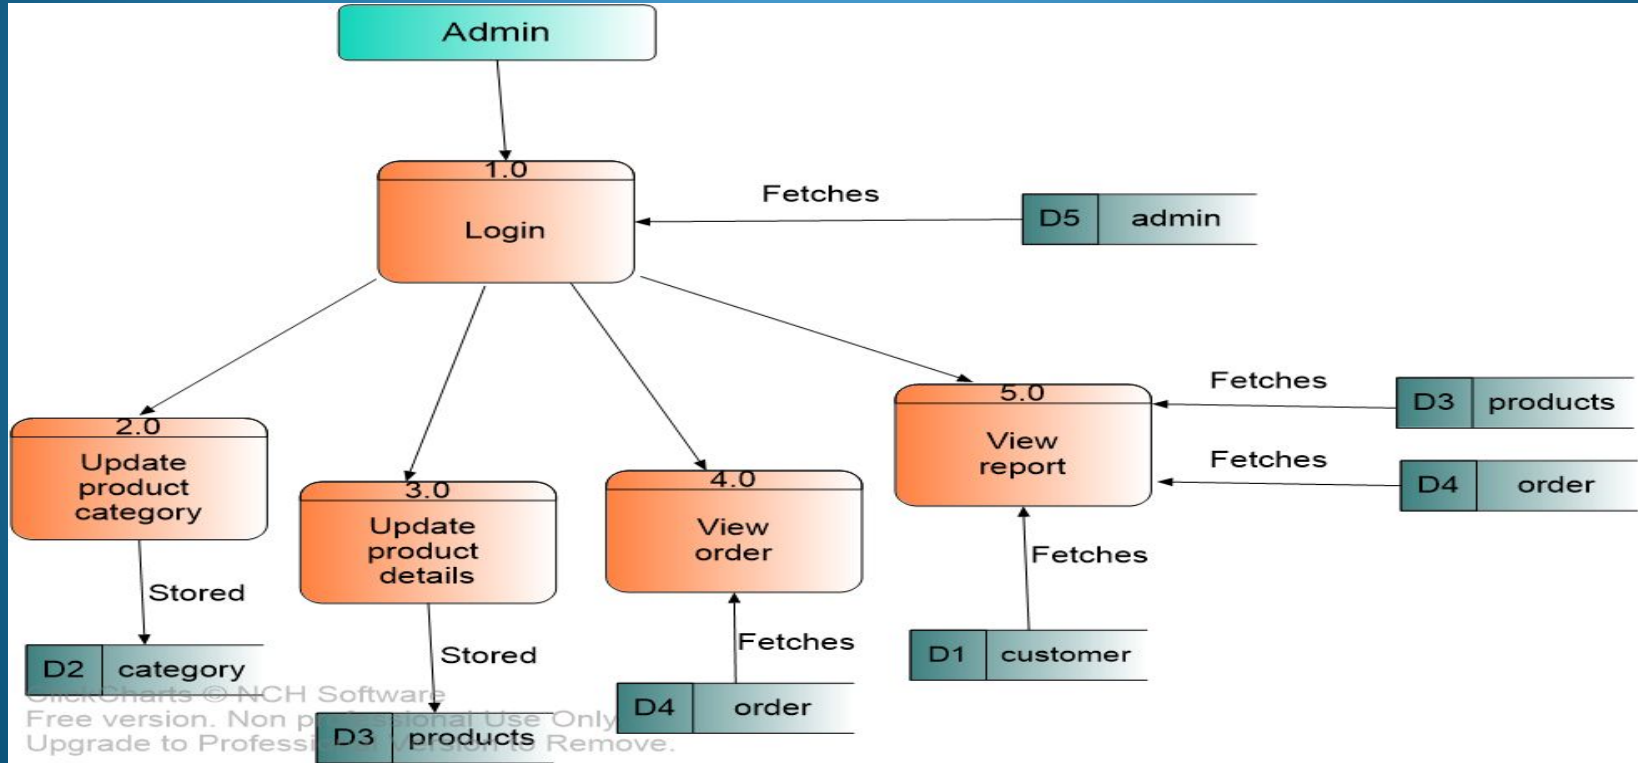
Admin

1.0

Login

Fetches

D5 admin

2.0

Update product category

3.0

Update product details

4.0

View order

5.0

View report

Fetches

D3 products

Fetches

D4 order

Fetches

D1 customer

Stored

D2 category

Stored

D3 products

Fetches

D4 order

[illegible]Charts © NCH Software
Free version. Non p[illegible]ssional Use Only
Upgrade to Professi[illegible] version to Remove.